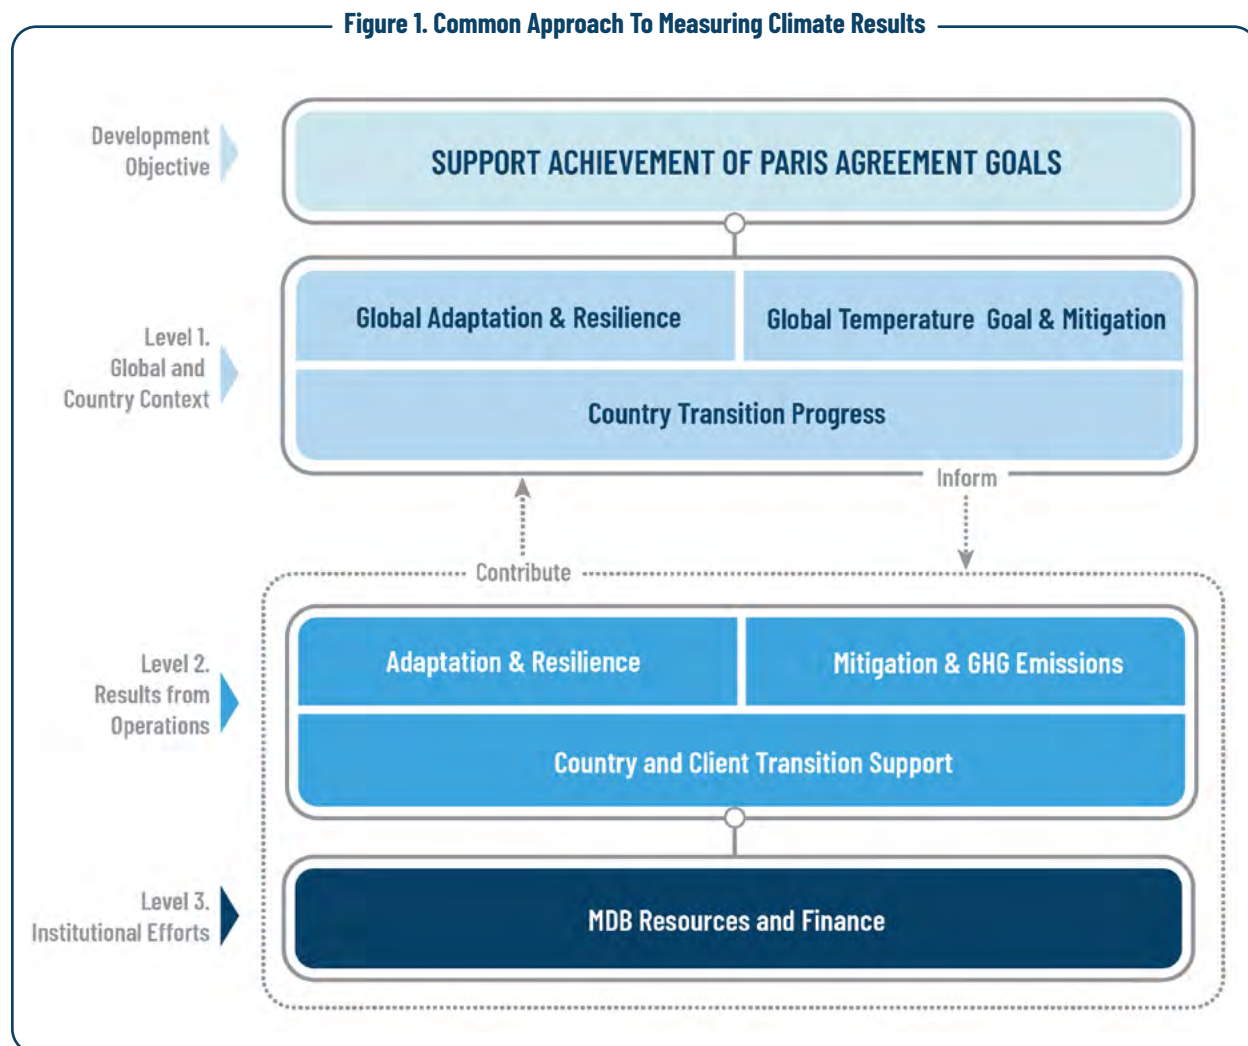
Figure 1. Common Approach To Measuring Climate Results

Development Objective

SUPPORT ACHIEVEMENT OF PARIS AGREEMENT GOALS

Level 1. Global and Country Context

Global Adaptation & Resilience

Global Temperature Goal & Mitigation

Country Transition Progress

Inform

Contribute

Level 2. Results from Operations

Adaptation & Resilience

Mitigation & GHG Emissions

Country and Client Transition Support

Level 3. Institutional Efforts

MDB Resources and Finance